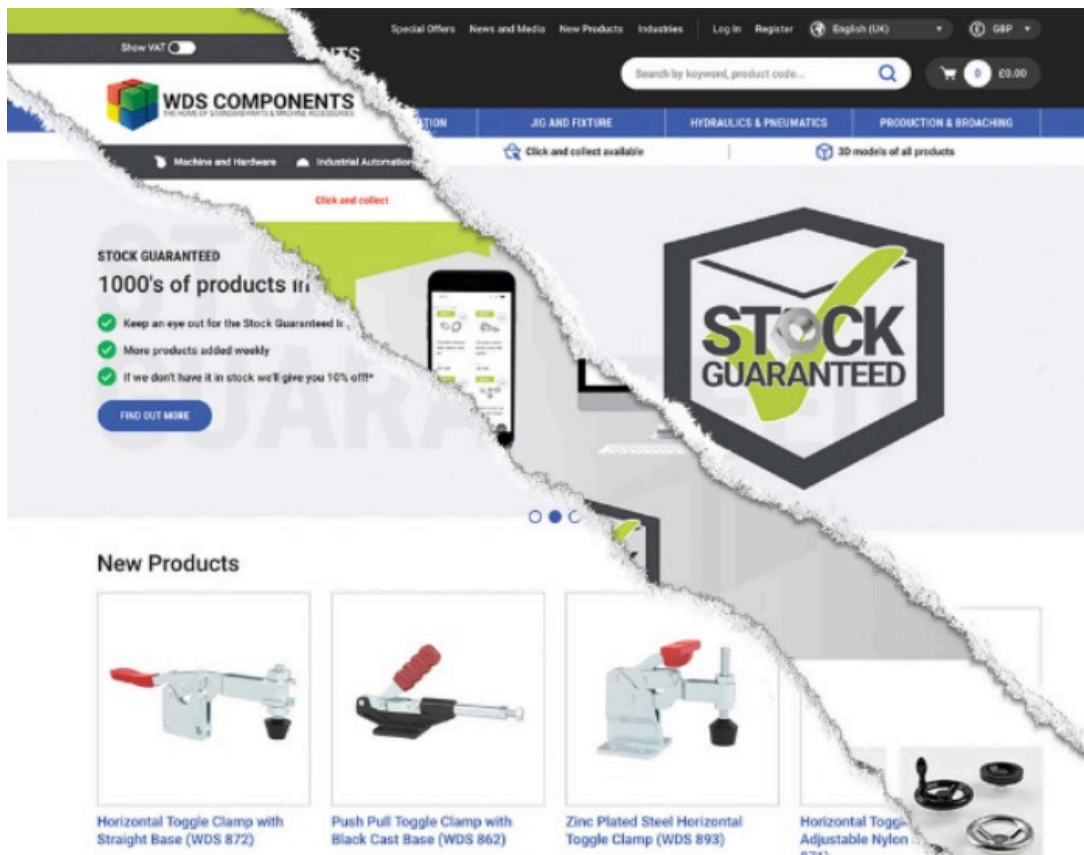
Show VAT

NTS

Special Offers News and Media New Products Industries Log In Register English (UK) GBP

Search by keyword, product code... 0 £0.00

WDS COMPONENTS
THE HOME OF STANDARD PARTS & MACHINE ACCESSORIES

ATION JIG AND FIXTURE HYDRAULICS & PNEUMATICS PRODUCTION & BROACHING

Machine and Hardware Industrial Automation

Click and collect available 3D models of all products

Click and collect

STOCK GUARANTEED

1000's of products in

Keep an eye out for the Stock Guaranteed i

More products added weekly

If we don't have it in stock we'll give you 10% off!*

FIND OUT MORE

STOCK GUARANTEED

New Products

Horizontal Toggle Clamp with Straight Base (WDS 872)

Push Pull Toggle Clamp with Black Cast Base (WDS 862)

Zinc Plated Steel Horizontal Toggle Clamp (WDS 893)

Horizontal Toggl Adjustable Nylon